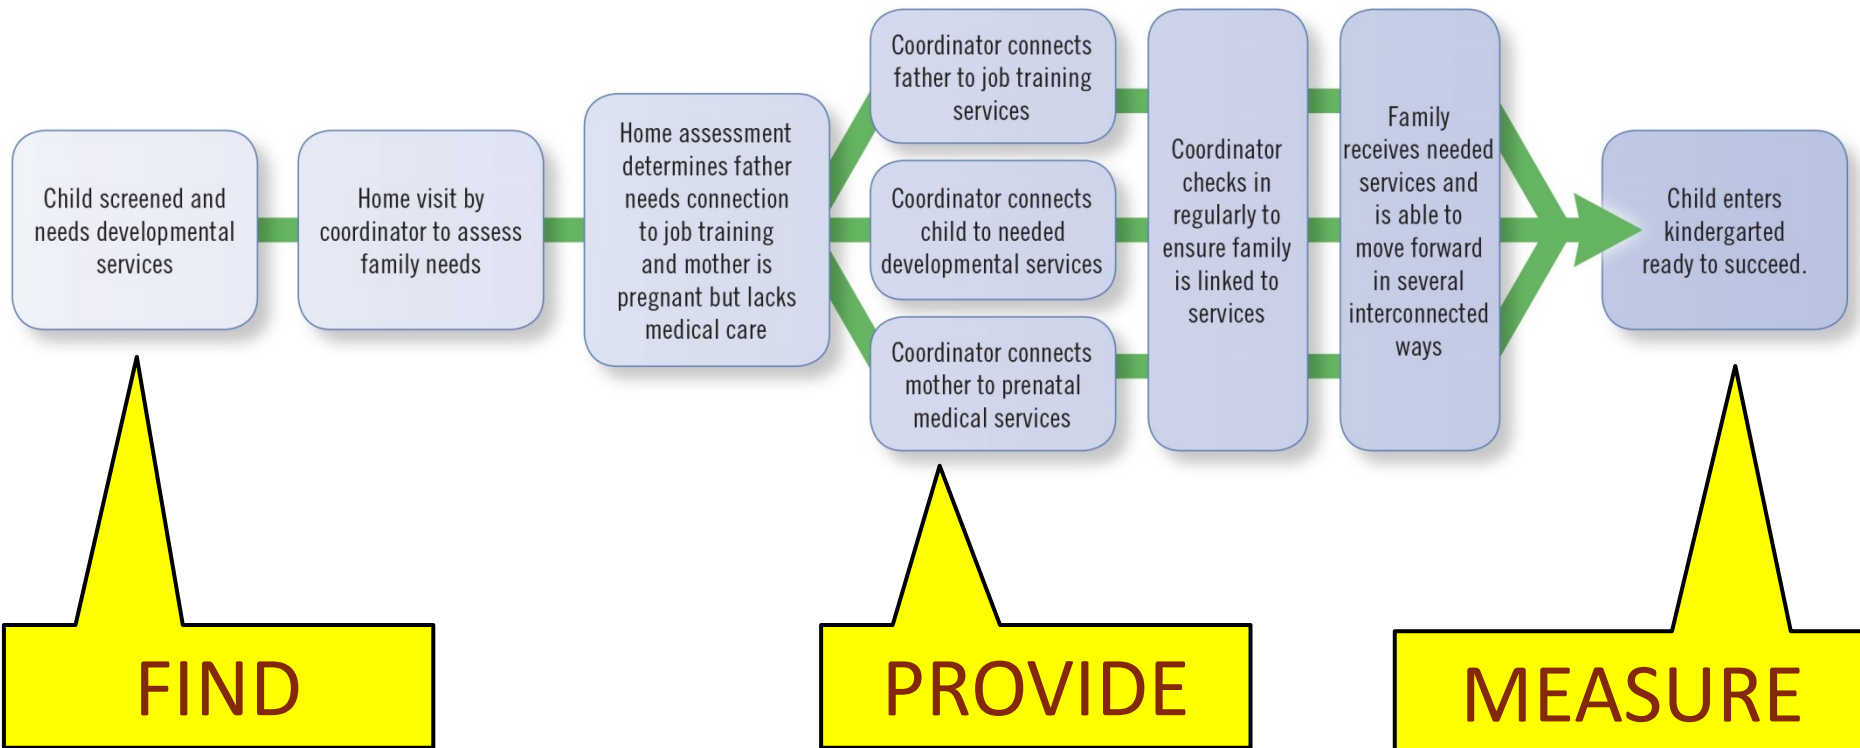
Child screened and needs developmental services

Home visit by coordinator to assess family needs

Home assessment determines father needs connection to job training and mother is pregnant but lacks medical care

Coordinator connects father to job training services

Coordinator connects child to needed developmental services

Coordinator connects mother to prenatal medical services

Coordinator checks in regularly to ensure family is linked to services

Family receives needed services and is able to move forward in several interconnected ways

Child enters kindergarted ready to succeed.

FIND

PROVIDE

MEASURE